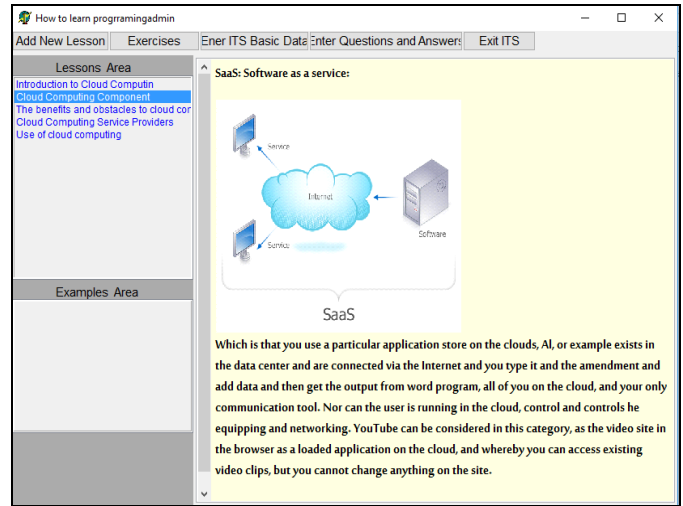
How to learn programingadmin

Add New Lesson | Exercises | Ener ITS Basic Data | Enter Questions and Answers | Exit ITS

Lessons Area

Introduction to Cloud Computin
Cloud Computing Component
The benefits and obstacles to cloud cor
Cloud Computing Service Providers
Use of cloud computing

Examples Area

SaaS: Software as a service:

Service

Internet

Software

Service

SaaS

Which is that you use a particular application store on the clouds, Al, or example exists in the data center and are connected via the Internet and you type it and the amendment and add data and then get the output from word program, all of you on the cloud, and your only communication tool. Nor can the user is running in the cloud, control and controls he equipping and networking. YouTube can be considered in this category, as the video site in the browser as a loaded application on the cloud, and whereby you can access existing video clips, but you cannot change anything on the site.